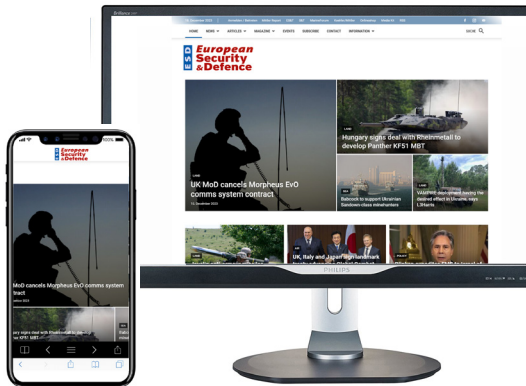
HOME NEWS ARTICLES MAGAZINE EVENTS SUBSCRIBE CONTACT INFORMATION

SIGN IN

ESD European Security & Defence

LAND

UK MoD cancels Morpheus EvO comms system contract

LAND

Hungary signs deal with Rheinmetall to develop Panther KF51 MBT

SEA

Babcock to support Ukrainian Sandown-class minehunters

LAND

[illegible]

UK, Italy and Japan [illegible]

PHILIPS

European Security & Defence

MoD cancels Morpheus EvO comms system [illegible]tract

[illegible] signs deal with Rheinmetall to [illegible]